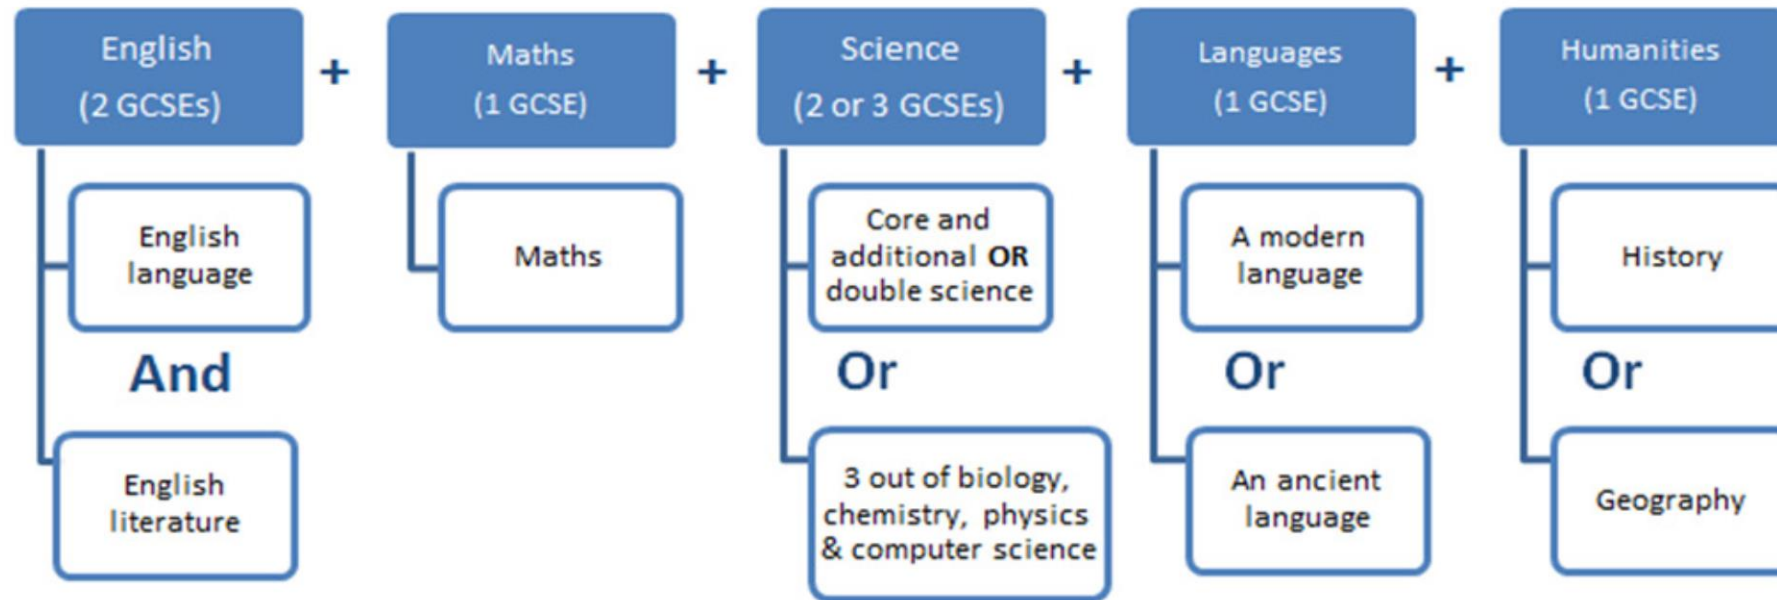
English
(2 GCSEs)

English language

And

English literature

+

Maths
(1 GCSE)

Maths

+

Science
(2 or 3 GCSEs)

Core and additional **OR** double science

Or

3 out of biology, chemistry, physics & computer science

+

Languages
(1 GCSE)

A modern language

Or

An ancient language

+

Humanities
(1 GCSE)

History

Or

Geography